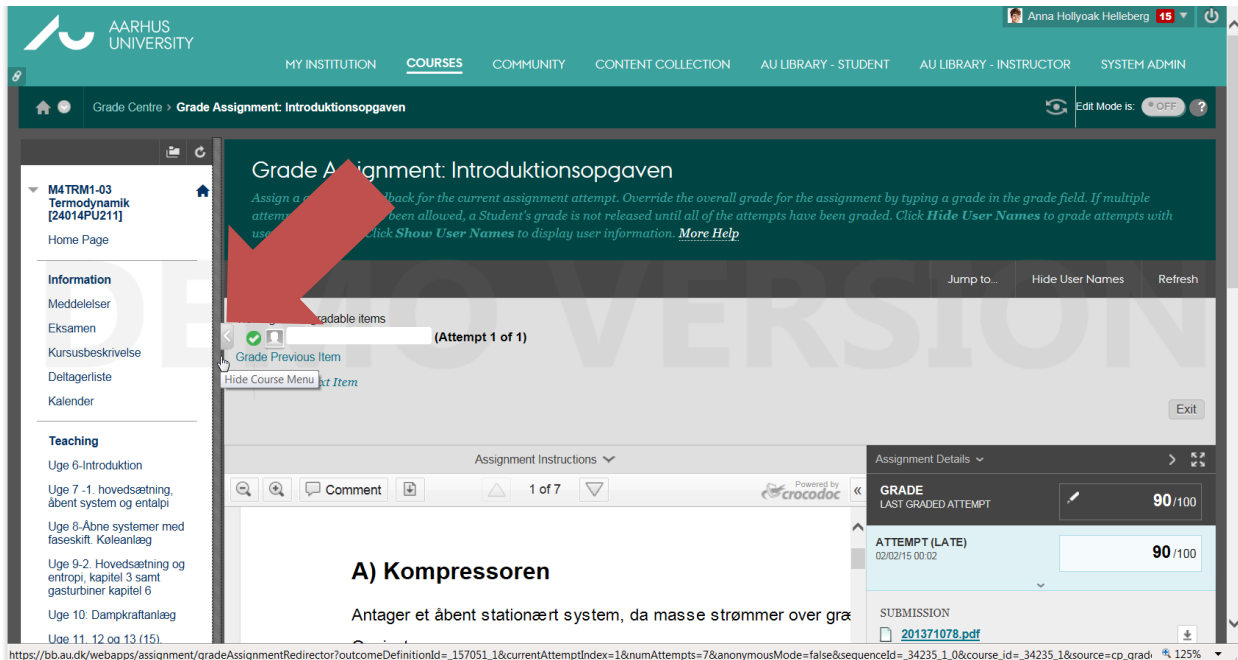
AARHUS UNIVERSITY

Anna Hollyoak Helleberg 15

MY INSTITUTION COURSES COMMUNITY CONTENT COLLECTION AU LIBRARY - STUDENT AU LIBRARY - INSTRUCTOR SYSTEM ADMIN

Grade Centre > Grade Assignment: Introduktionsopgaven

Edit Mode is: OFF

M4TRM1-03 Termodynamik [24014PU211]

Home Page

Information
Meddelelser
Eksamen
Kursusbeskrivelse
Deltagerliste
Kalender

Teaching
Uge 6-Introduktion
Uge 7 -1. hovedsætning, åbent system og entalpi
Uge 8-Åbne systemer med faseskift. Køleanlæg
Uge 9-2. Hovedsætning og entropi, kapitel 3 samt gasturbiner kapitel 6
Uge 10: Dampkraftanlæg
Uge 11, 12 og 13 (15).

Grade A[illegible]signment: Introduktionsopgaven

Assign a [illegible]dback for the current assignment attempt. Override the overall grade for the assignment by typing a grade in the grade field. If multiple attem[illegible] been allowed, a Student's grade is not released until all of the attempts have been graded. Click Hide User Names to grade attempts with us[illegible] Click Show User Names to display user information. More Help

DEMO VERSION

Jump to... Hide User Names Refresh

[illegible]radable items

(Attempt 1 of 1)

Grade Previous Item

Hide Course Menu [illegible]xt Item

Exit

Assignment Instructions

Comment 1 of 7 Powered by crocodoc

A) Kompressoren

Antager et åbent stationært system, da masse strømmer over græ

Assignment Details

GRADE
LAST GRADED ATTEMPT
90/100

ATTEMPT (LATE)
02/02/15 00:02
90/100

SUBMISSION
201371078.pdf

https://bb.au.dk/webapps/assignment/gradeAssignmentRedirector?outcomeDefinitionId=_157051_1&currentAttemptIndex=1&numAttempts=7&anonymousMode=false&sequenceId=_34235_1_0&course_id=_34235_1&source=cp_grad 125%